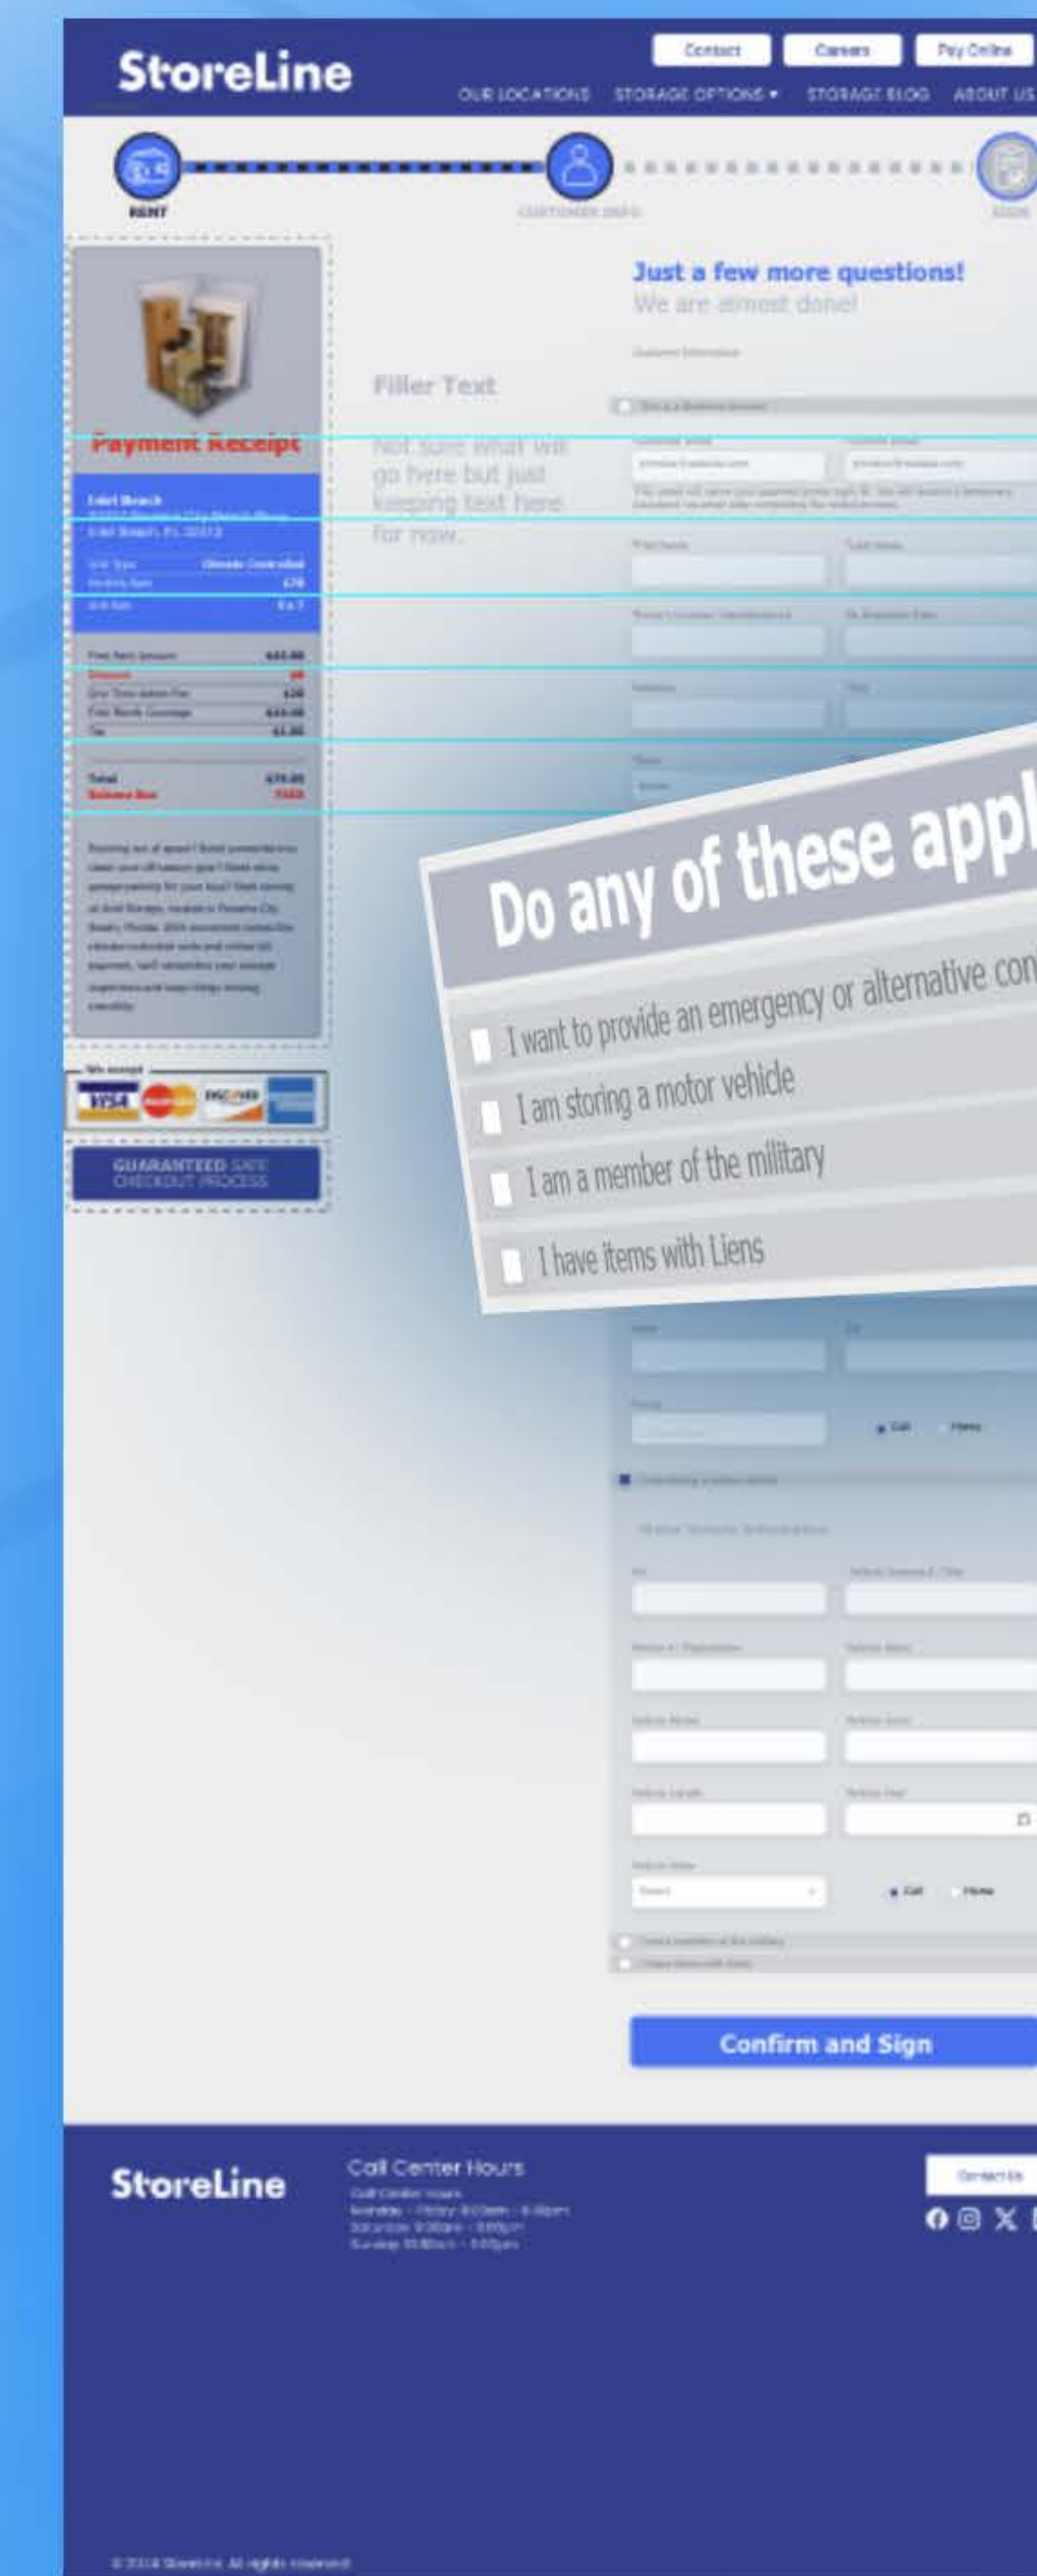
StoreLine

Contact
Careers
Pay Online

OUR LOCATIONS
STORAGE OPTIONS ▾
STORAGE BLOG
ABOUT US

RENT
CUSTOMER INFO
SIGN

Payment Receipt

Filler Text

Not sure what will go here but just keeping text here for now.

Just a few more questions!
We are almost done!

Do any of these appl

I want to provide an emergency or alternative con
I am storing a motor vehicle
I am a member of the military
I have items with Liens

GUARANTEED SAFE CHECKOUT PROCESS

Confirm and Sign

StoreLine

Call Center Hours

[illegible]